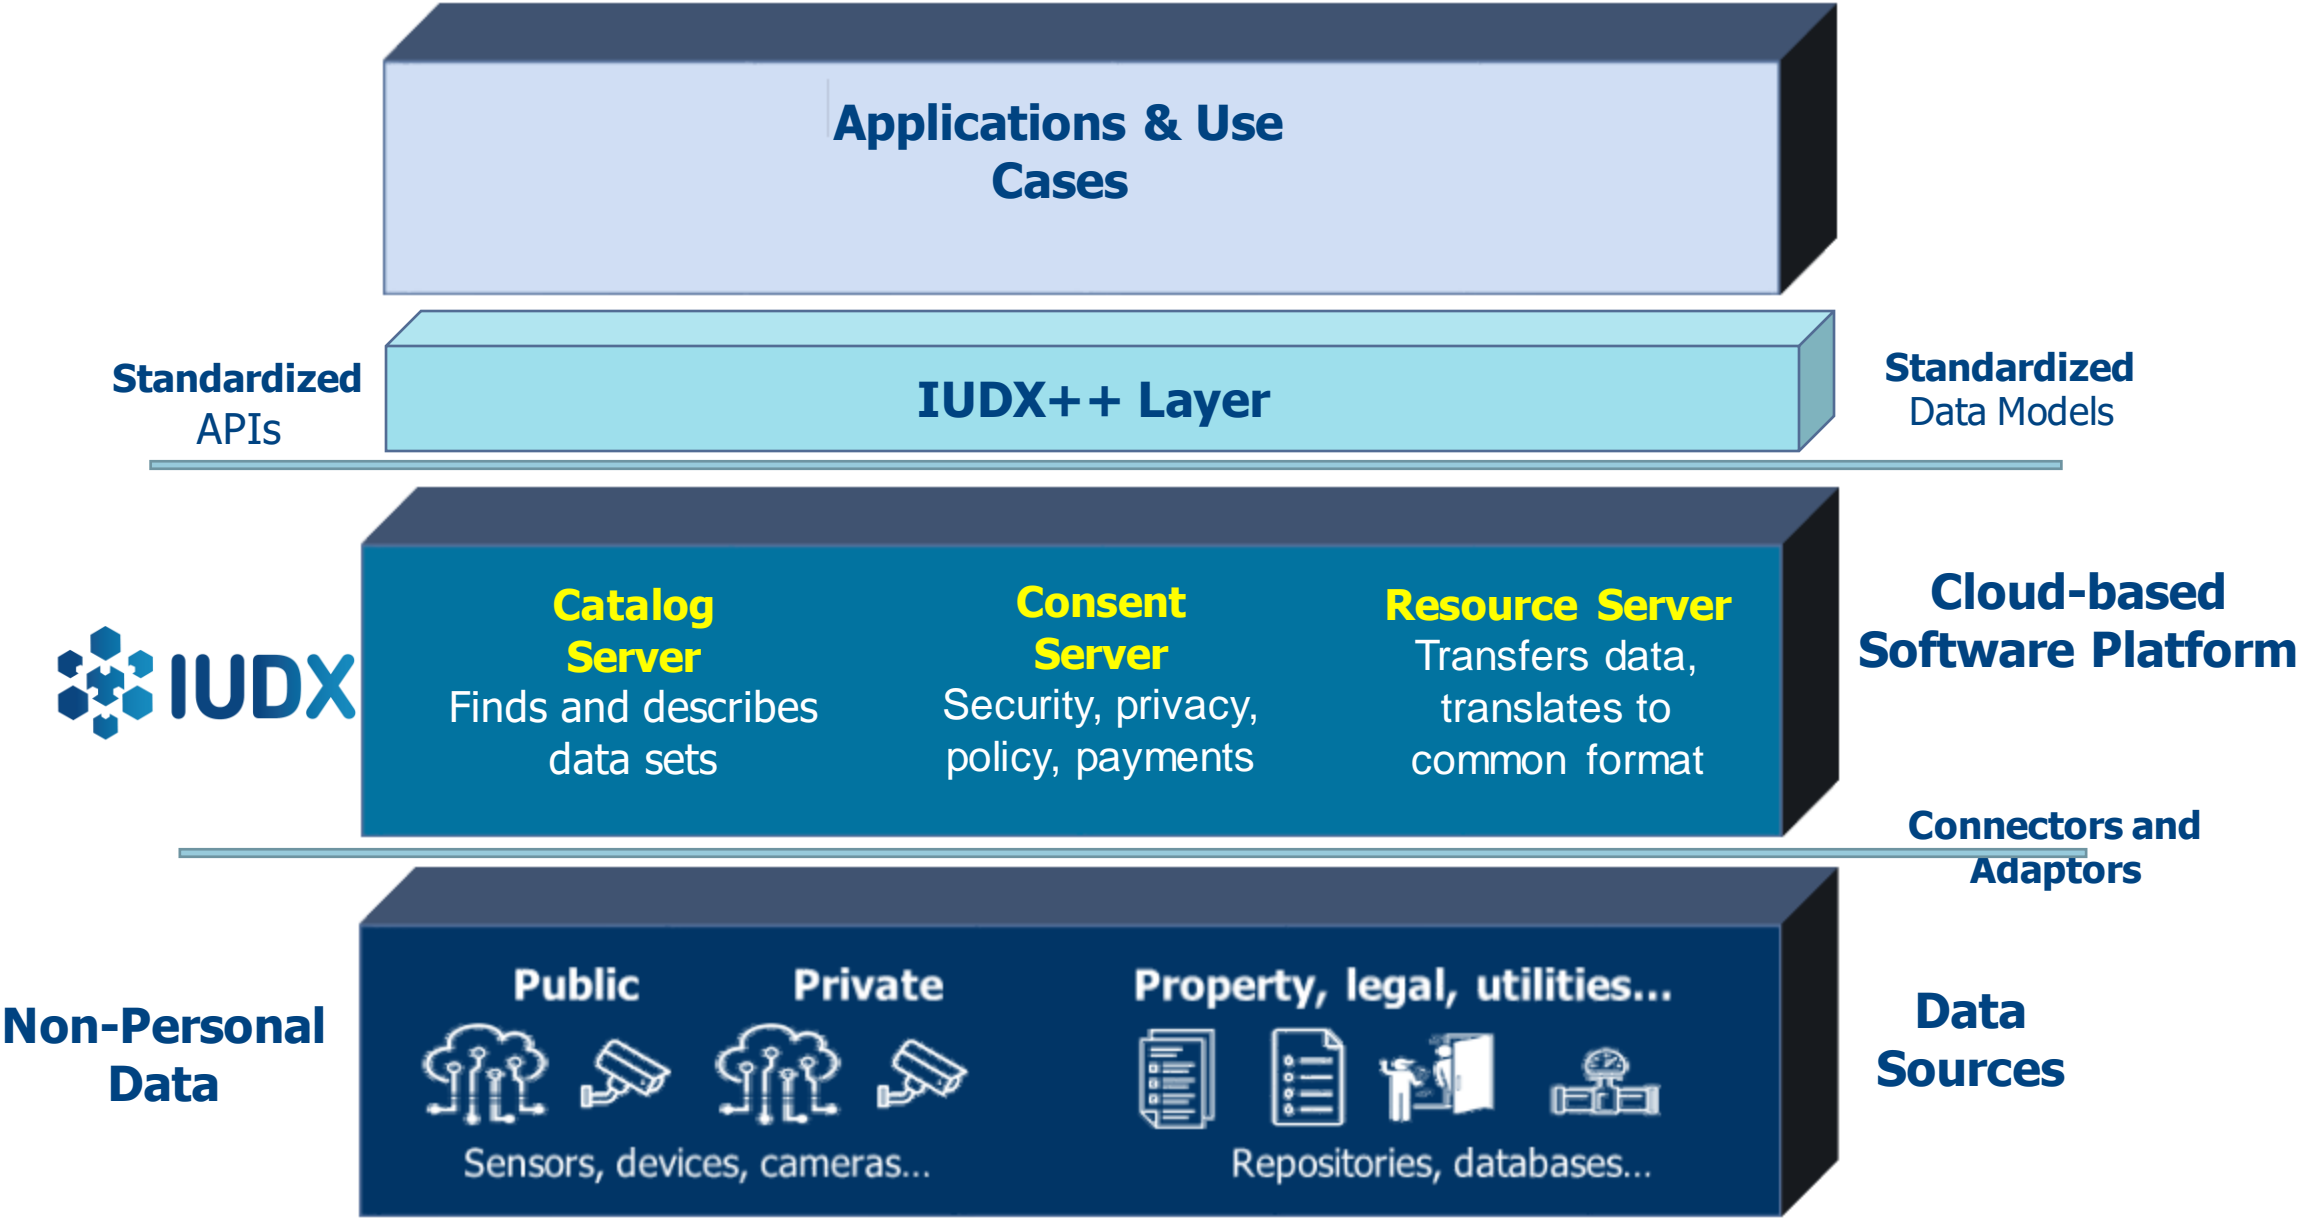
Applications & Use Cases

Standardized APIs

IUDX++ Layer

Standardized Data Models

IUDX

Catalog Server
Finds and describes data sets

Consent Server
Security, privacy, policy, payments

Resource Server
Transfers data, translates to common format

Cloud-based Software Platform

Connectors and Adaptors

Non-Personal Data

Public

Private

Sensors, devices, cameras...

Property, legal, utilities...

Repositories, databases...

Data Sources